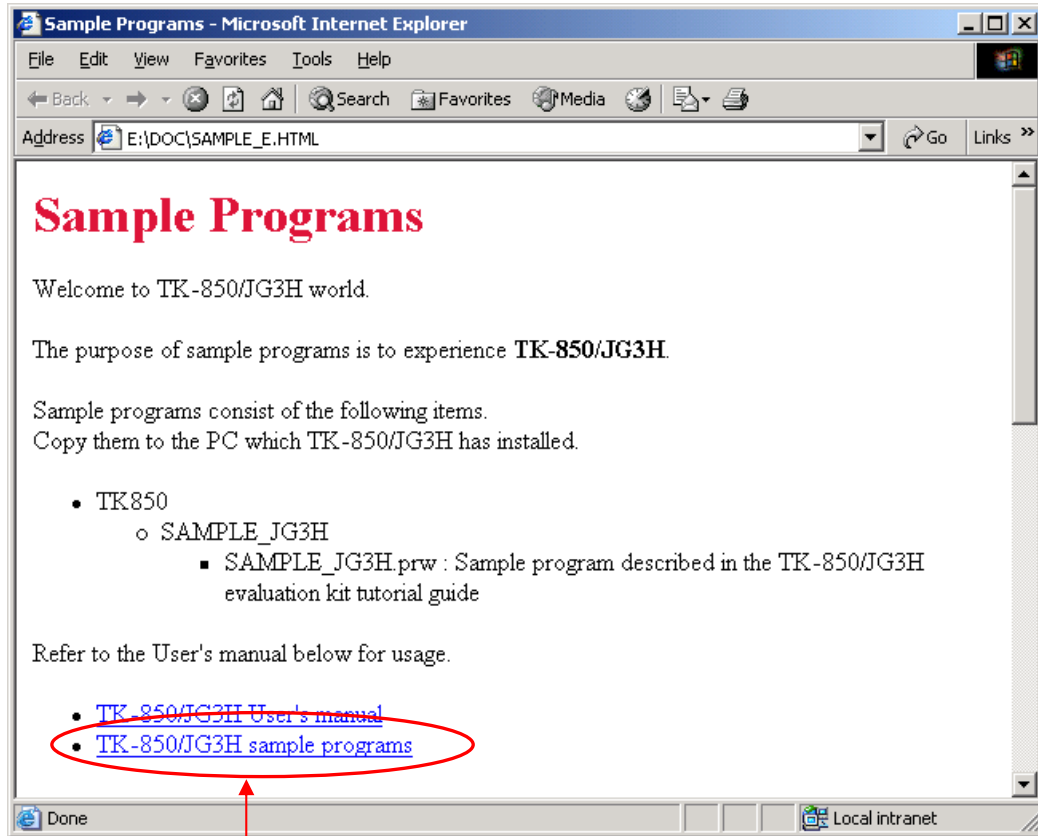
Sample Programs - Microsoft Internet Explorer

File Edit View Favorites Tools Help

Back Search Favorites Media

Address E:\DOC\SAMPLE_E.HTML Go Links »

Sample Programs

Welcome to TK-850/JG3H world.

The purpose of sample programs is to experience **TK-850/JG3H**.

Sample programs consist of the following items.
Copy them to the PC which TK-850/JG3H has installed.

- TK850
  - SAMPLE_JG3H
    - SAMPLE_JG3H.prw : Sample program described in the TK-850/JG3H evaluation kit tutorial guide

Refer to the User's manual below for usage.

- TK-850/JG3H User's manual
- TK-850/JG3H sample programs

Done Local intranet